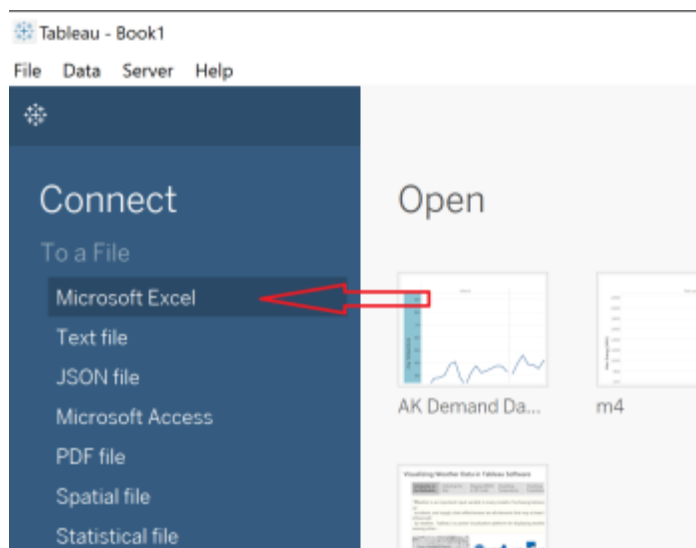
Tableau - Book1

File Data Server Help

Connect

To a File

Microsoft Excel

Text file

JSON file

Microsoft Access

PDF file

Spatial file

Statistical file

Open

AK Demand Da...

m4

Visualizing Weather Data in Tableau Software